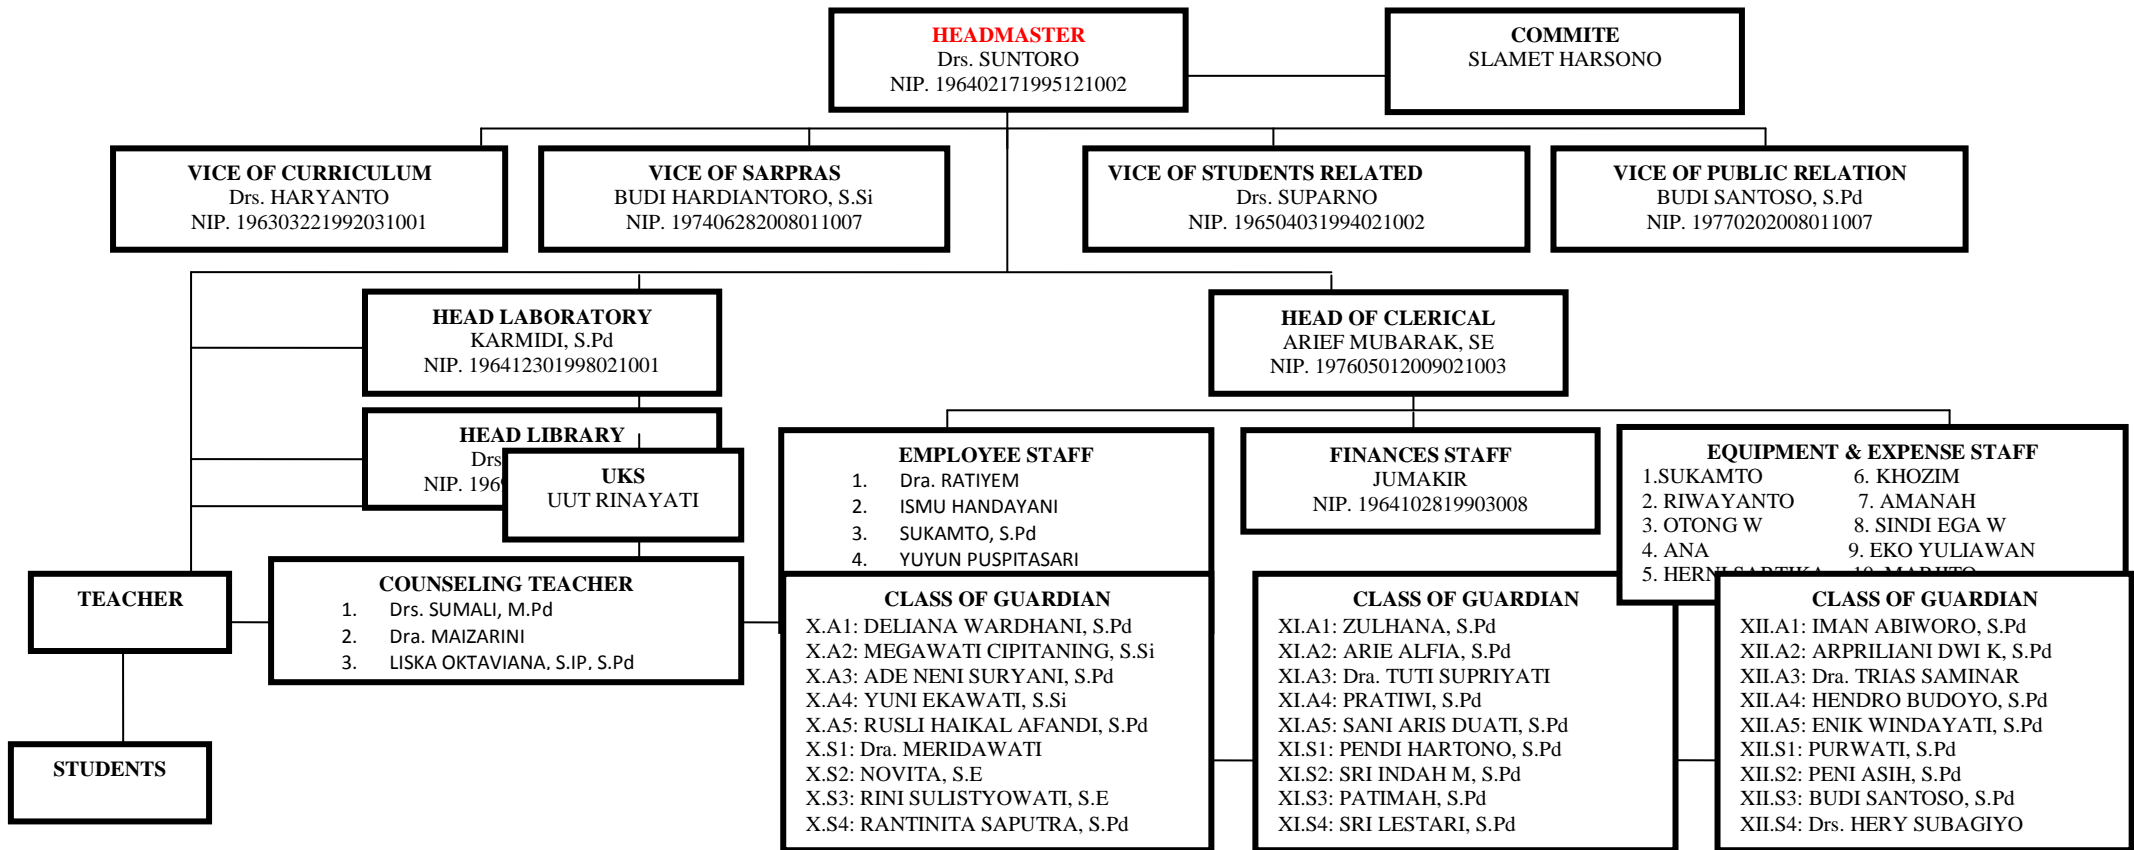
HEADMASTER
Drs. SUNTORO
NIP. 196402171995121002

COMMITE
SLAMET HARSONO

VICE OF CURRICULUM
Drs. HARYANTO
NIP. 196303221992031001

VICE OF SARPRAS
BUDI HARDIANTORO, S.Si
NIP. 197406282008011007

VICE OF STUDENTS RELATED
Drs. SUPARNO
NIP. 196504031994021002

VICE OF PUBLIC RELATION
BUDI SANTOSO, S.Pd
NIP. 19770202008011007

HEAD LABORATORY
KARMIDI, S.Pd
NIP. 196412301998021001

HEAD OF CLERICAL
ARIEF MUBARAK, SE
NIP. 197605012009021003

HEAD LIBRARY
Drs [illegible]
NIP. 196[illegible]

UKS
UUT RINAYATI

EMPLOYEE STAFF
1. Dra. RATIYEM
2. ISMU HANDAYANI
3. SUKAMTO, S.Pd
4. YUYUN PUSPITASARI

FINANCES STAFF
JUMAKIR
NIP. 1964102819903008

EQUIPMENT & EXPENSE STAFF
1.SUKAMTO
2. RIWAYANTO
3. OTONG W
4. ANA
5. HERN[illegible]
6. KHOZIM
7. AMANAH
8. SINDI EGA W
9. EKO YULIAWAN
10. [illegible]

TEACHER

COUNSELING TEACHER
1. Drs. SUMALI, M.Pd
2. Dra. MAIZARINI
3. LISKA OKTAVIANA, S.IP, S.Pd

STUDENTS

CLASS OF GUARDIAN
X.A1: DELIANA WARDHANI, S.Pd
X.A2: MEGAWATI CIPITANING, S.Si
X.A3: ADE NENI SURYANI, S.Pd
X.A4: YUNI EKAWATI, S.Si
X.A5: RUSLI HAIKAL AFANDI, S.Pd
X.S1: Dra. MERIDAWATI
X.S2: NOVITA, S.E
X.S3: RINI SULISTYOWATI, S.E
X.S4: RANTINITA SAPUTRA, S.Pd

CLASS OF GUARDIAN
XI.A1: ZULHANA, S.Pd
XI.A2: ARIE ALFIA, S.Pd
XI.A3: Dra. TUTI SUPRIYATI
XI.A4: PRATIWI, S.Pd
XI.A5: SANI ARIS DUATI, S.Pd
XI.S1: PENDI HARTONO, S.Pd
XI.S2: SRI INDAH M, S.Pd
XI.S3: PATIMAH, S.Pd
XI.S4: SRI LESTARI, S.Pd

CLASS OF GUARDIAN
XII.A1: IMAN ABIWORO, S.Pd
XII.A2: ARPRILIANI DWI K, S.Pd
XII.A3: Dra. TRIAS SAMINAR
XII.A4: HENDRO BUDOYO, S.Pd
XII.A5: ENIK WINDAYATI, S.Pd
XII.S1: PURWATI, S.Pd
XII.S2: PENI ASIH, S.Pd
XII.S3: BUDI SANTOSO, S.Pd
XII.S4: Drs. HERY SUBAGIYO